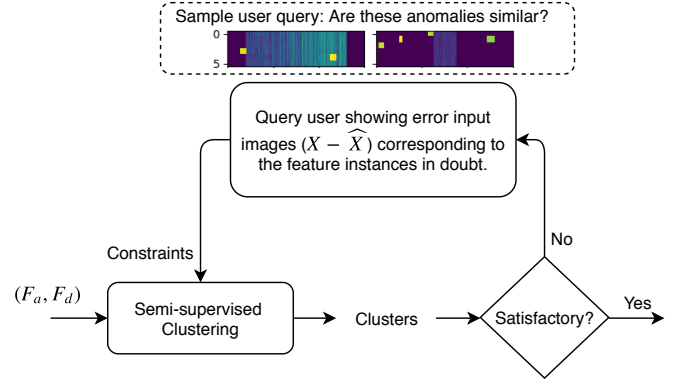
Sample user query: Are these anomalies similar?

0

5

Query user showing error input images $(X - \widehat{X})$ corresponding to the feature instances in doubt.

Constraints

No

$(F_a, F_d)$

Semi-supervised Clustering

Clusters

Satisfactory?

Yes